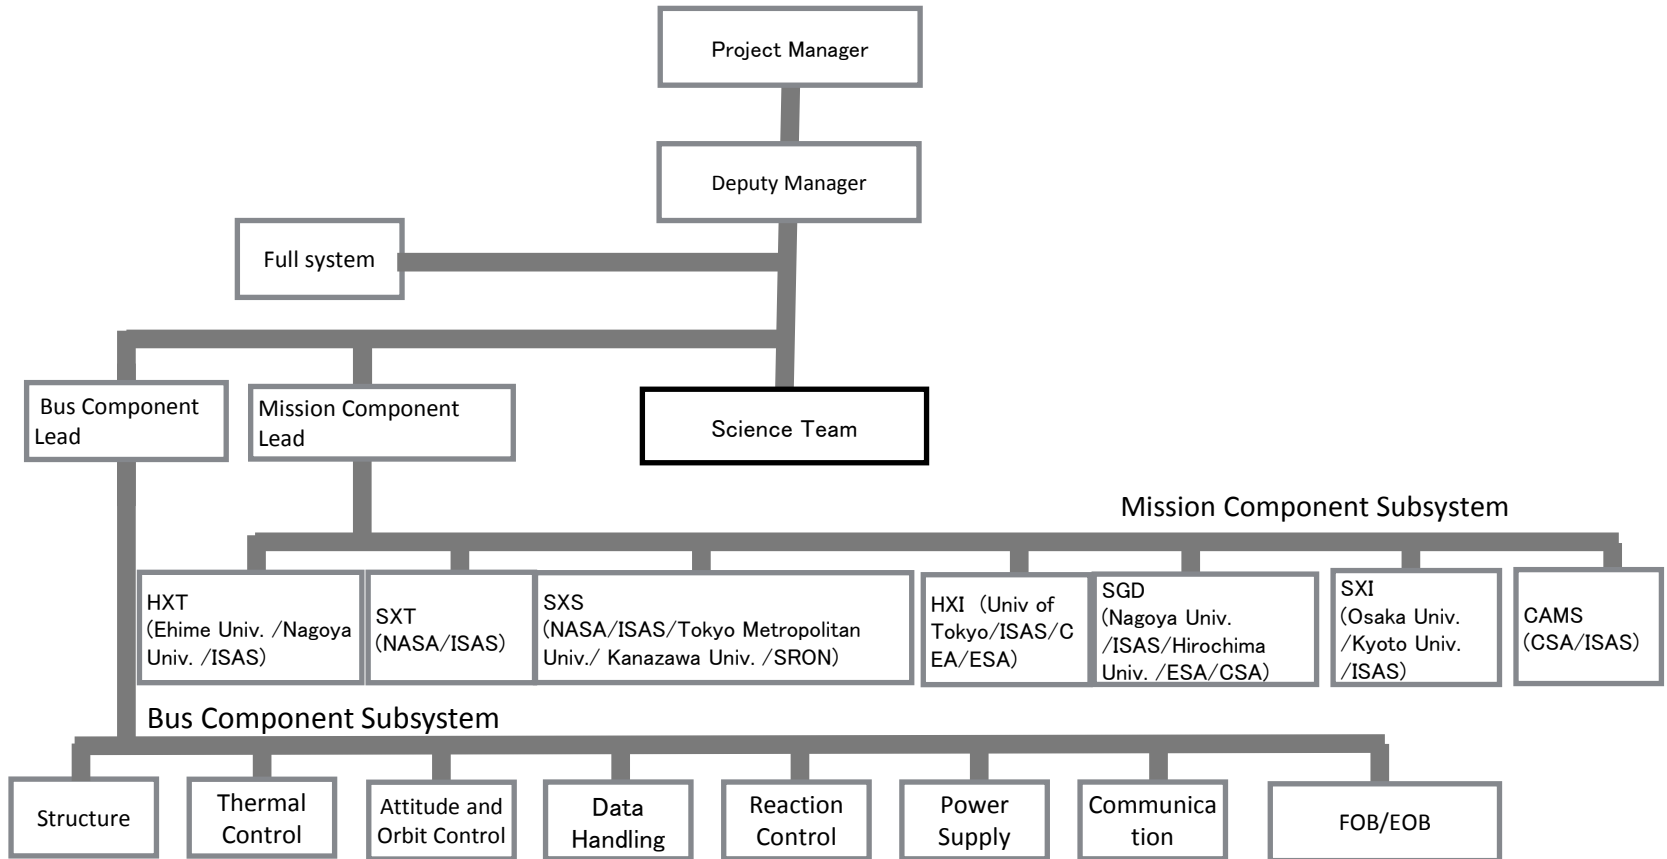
Project Manager

Deputy Manager

Full system

Bus Component Lead

Mission Component Lead

Science Team

Mission Component Subsystem

HXT (Ehime Univ. /Nagoya Univ. /ISAS)

SXT (NASA/ISAS)

SXS (NASA/ISAS/Tokyo Metropolitan Univ./ Kanazawa Univ. /SRON)

HXI (Univ of Tokyo/ISAS/CEA/ESA)

SGD (Nagoya Univ. /ISAS/Hirochima Univ. /ESA/CSA)

SXI (Osaka Univ. /Kyoto Univ. /ISAS)

CAMS (CSA/ISAS)

Bus Component Subsystem

Structure

Thermal Control

Attitude and Orbit Control

Data Handling

Reaction Control

Power Supply

Communication

FOB/EOB